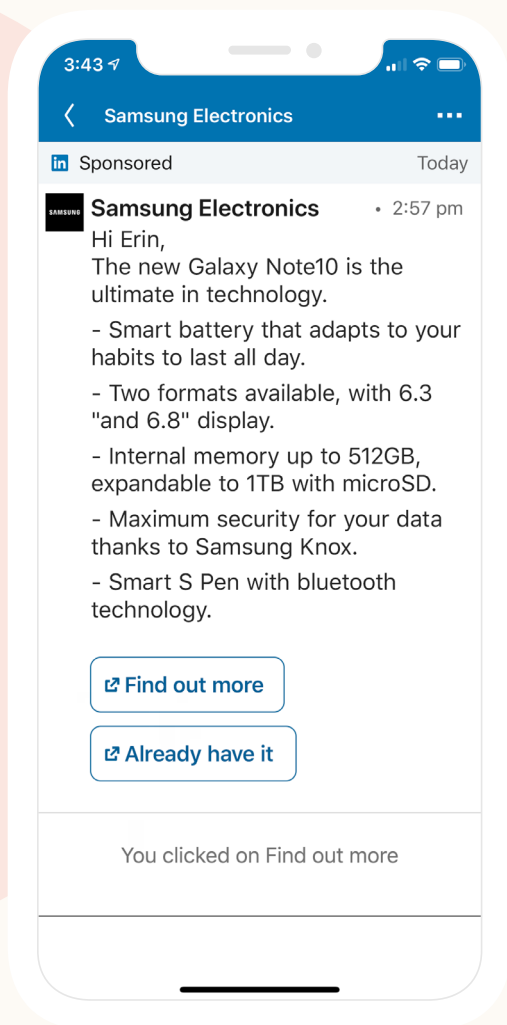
3:43

Samsung Electronics

in Sponsored

Today

SAMSUNG

Samsung Electronics • 2:57 pm

Hi Erin,
The new Galaxy Note10 is the ultimate in technology.

- Smart battery that adapts to your habits to last all day.

- Two formats available, with 6.3 "and 6.8" display.

- Internal memory up to 512GB, expandable to 1TB with microSD.

- Maximum security for your data thanks to Samsung Knox.

- Smart S Pen with bluetooth technology.

Find out more

Already have it

You clicked on Find out more